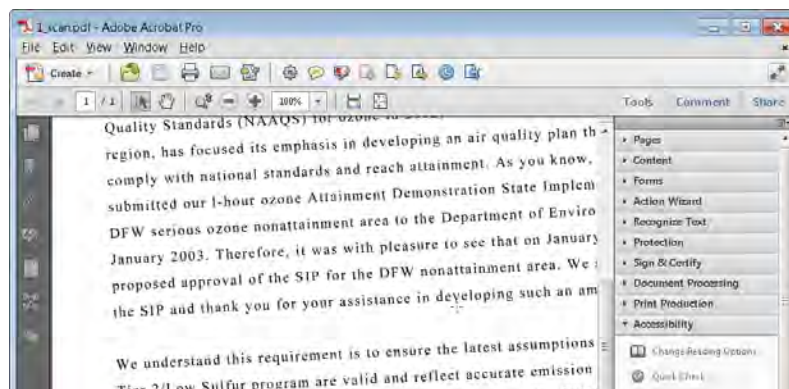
1_scan.pdf - Adobe Acrobat Pro
File Edit View Window Help
Create
1 / 1
100%
Tools Comment Share

Quality Standards (NAAQS) for ozone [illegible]
region, has focused its emphasis in developing an air quality plan th
comply with national standards and reach attainment. As you know,
submitted our 1-hour ozone Attainment Demonstration State Implem
DFW serious ozone nonattainment area to the Department of Enviro
January 2003. Therefore, it was with pleasure to see that on January
proposed approval of the SIP for the DFW nonattainment area. We
the SIP and thank you for your assistance in developing such an am

We understand this requirement is to ensure the latest assumptions
Tier 2/Low Sulfur program are valid and reflect accurate emission

Pages
Content
Forms
Action Wizard
Recognize Text
Protection
Sign & Certify
Document Processing
Print Production
Accessibility
Change Reading Options
Quick Check